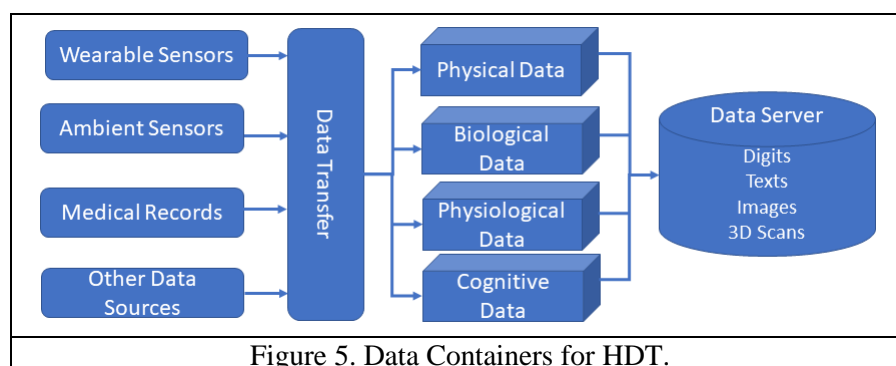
Wearable Sensors

Ambient Sensors

Medical Records

Other Data Sources

Data Transfer

Physical Data

Biological Data

Physiological Data

Cognitive Data

Data Server

Digits
Texts
Images
3D Scans

Figure 5. Data Containers for HDT.